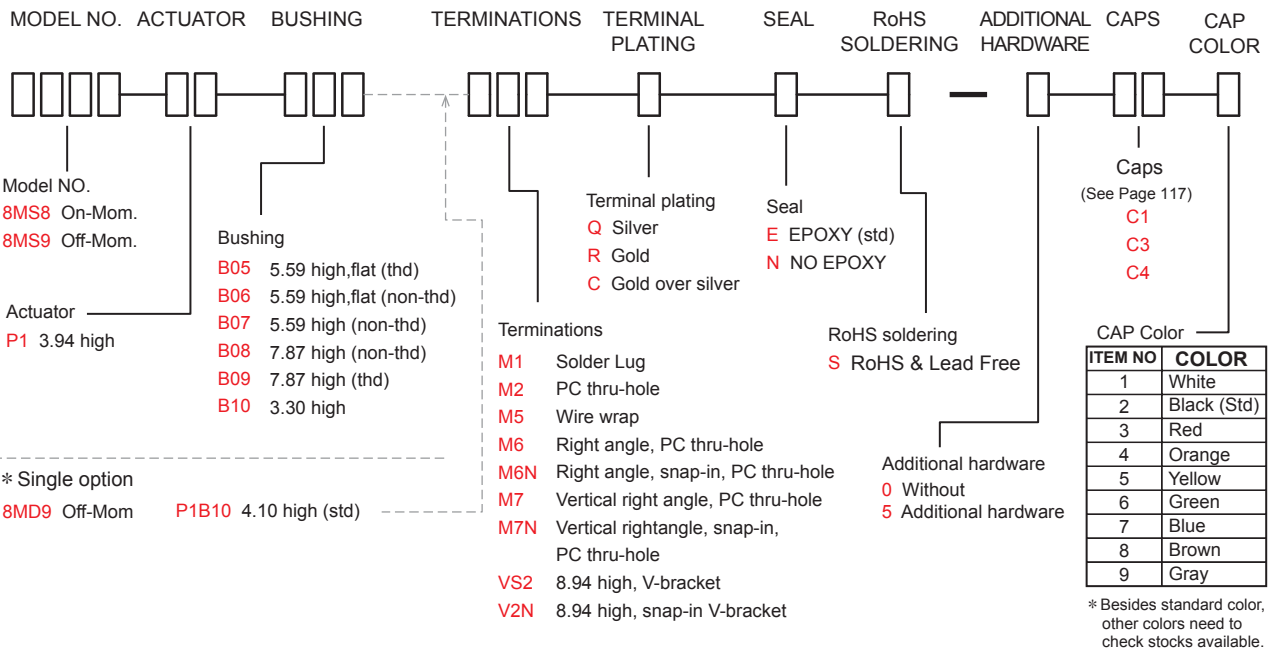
MODEL NO. ACTUATOR BUSHING TERMINATIONS TERMINAL PLATING SEAL RoHS SOLDERING — ADDITIONAL HARDWARE CAPS CAP COLOR

Model NO.
8MS8 On-Mom.
8MS9 Off-Mom.

Actuator
P1 3.94 high

Bushing
B05 5.59 high,flat (thd)
B06 5.59 high,flat (non-thd)
B07 5.59 high (non-thd)
B08 7.87 high (non-thd)
B09 7.87 high (thd)
B10 3.30 high

∗Single option
8MD9 Off-Mom P1B10 4.10 high (std)

Terminations
M1 Solder Lug
M2 PC thru-hole
M5 Wire wrap
M6 Right angle, PC thru-hole
M6N Right angle, snap-in, PC thru-hole
M7 Vertical right angle, PC thru-hole
M7N Vertical rightangle, snap-in, PC thru-hole
VS2 8.94 high, V-bracket
V2N 8.94 high, snap-in V-bracket

Terminal plating
Q Silver
R Gold
C Gold over silver

Seal
E EPOXY (std)
N NO EPOXY

RoHS soldering
S RoHS & Lead Free

Additional hardware
0 Without
5 Additional hardware

Caps
(See Page 117)
C1
C3
C4

CAP Color

| ITEM NO | COLOR |
|---|---|
| 1 | White |
| 2 | Black (Std) |
| 3 | Red |
| 4 | Orange |
| 5 | Yellow |
| 6 | Green |
| 7 | Blue |
| 8 | Brown |
| 9 | Gray |

∗Besides standard color, other colors need to check stocks available.